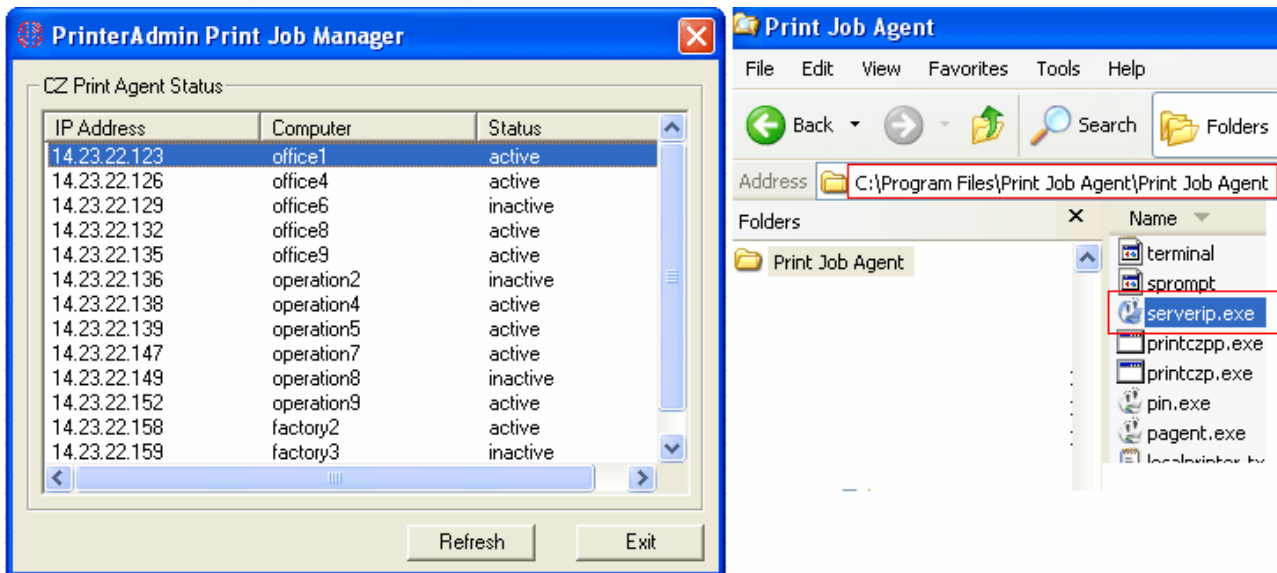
PrinterAdmin Print Job Manager

CZ Print Agent Status

| IP Address | Computer | Status |
|---|---|---|
| 14.23.22.123 | office1 | active |
| 14.23.22.126 | office4 | active |
| 14.23.22.129 | office6 | inactive |
| 14.23.22.132 | office8 | active |
| 14.23.22.135 | office9 | active |
| 14.23.22.136 | operation2 | inactive |
| 14.23.22.138 | operation4 | active |
| 14.23.22.139 | operation5 | active |
| 14.23.22.147 | operation7 | active |
| 14.23.22.149 | operation8 | inactive |
| 14.23.22.152 | operation9 | active |
| 14.23.22.158 | factory2 | active |
| 14.23.22.159 | factory3 | inactive |

Refresh Exit

Print Job Agent

File Edit View Favorites Tools Help

Back Search Folders

Address C:\Program Files\Print Job Agent\Print Job Agent

Folders

Print Job Agent

Name

terminal
sprompt
serverip.exe
printczpp.exe
printczp.exe
pin.exe
pagent.exe
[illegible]